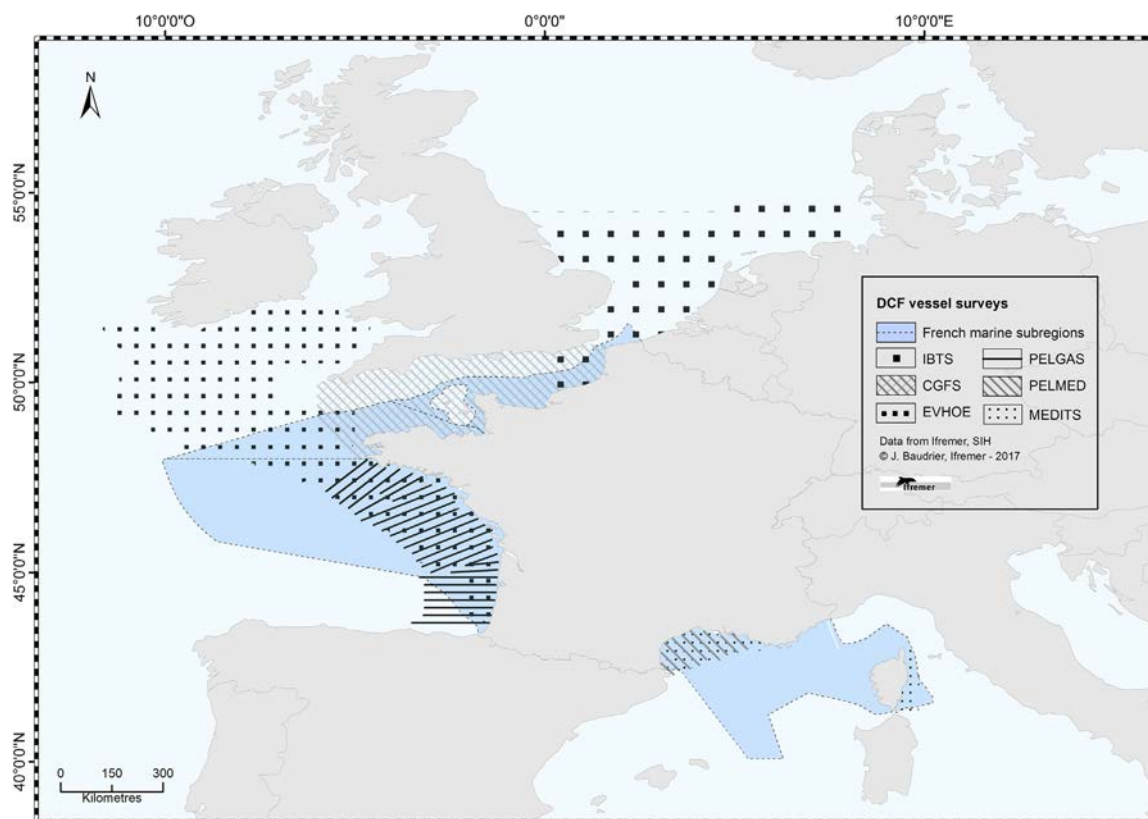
10°0'0"O
0°0'0"
10°0'0"E
N
55°0'0"N
50°0'0"N
45°0'0"N
40°0'0"N
DCF vessel surveys
French marine subregions
IBTS
PELGAS
CGFS
PELMED
EVHOE
MEDITS
Data from Ifremer, SIH
© J. Baudrier, Ifremer - 2017
Ifremer
0 150 300
Kilometres